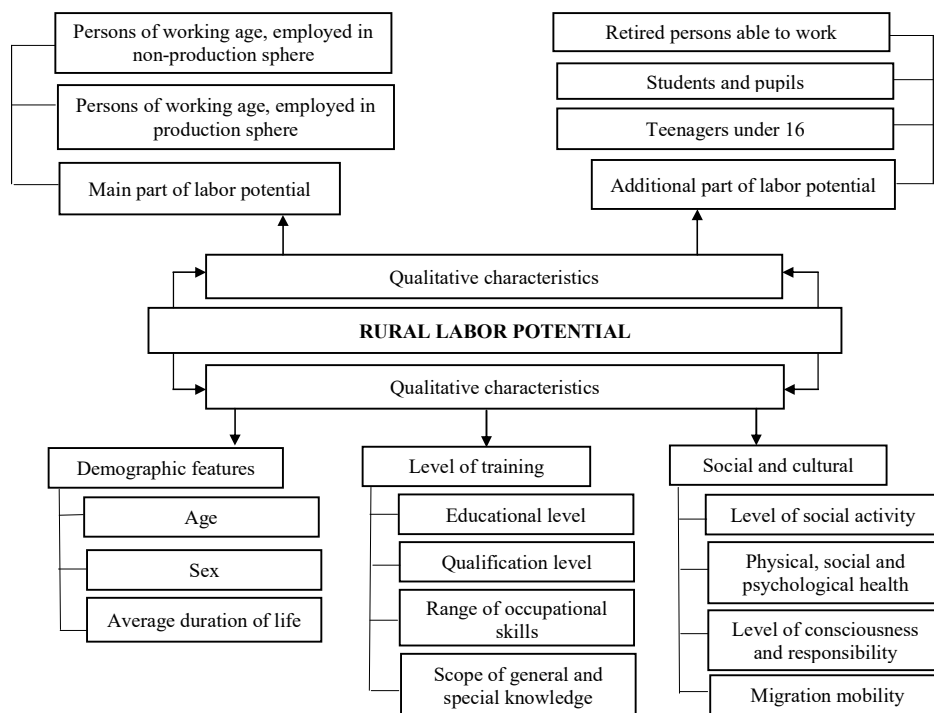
Persons of working age, employed in non-production sphere

Persons of working age, employed in production sphere

Main part of labor potential

Retired persons able to work

Students and pupils

Teenagers under 16

Additional part of labor potential

Qualitative characteristics

**RURAL LABOR POTENTIAL**

Qualitative characteristics

Demographic features

Age

Sex

Average duration of life

Level of training

Educational level

Qualification level

Range of occupational skills

Scope of general and special knowledge

Social and cultural

Level of social activity

Physical, social and psychological health

Level of consciousness and responsibility

Migration mobility